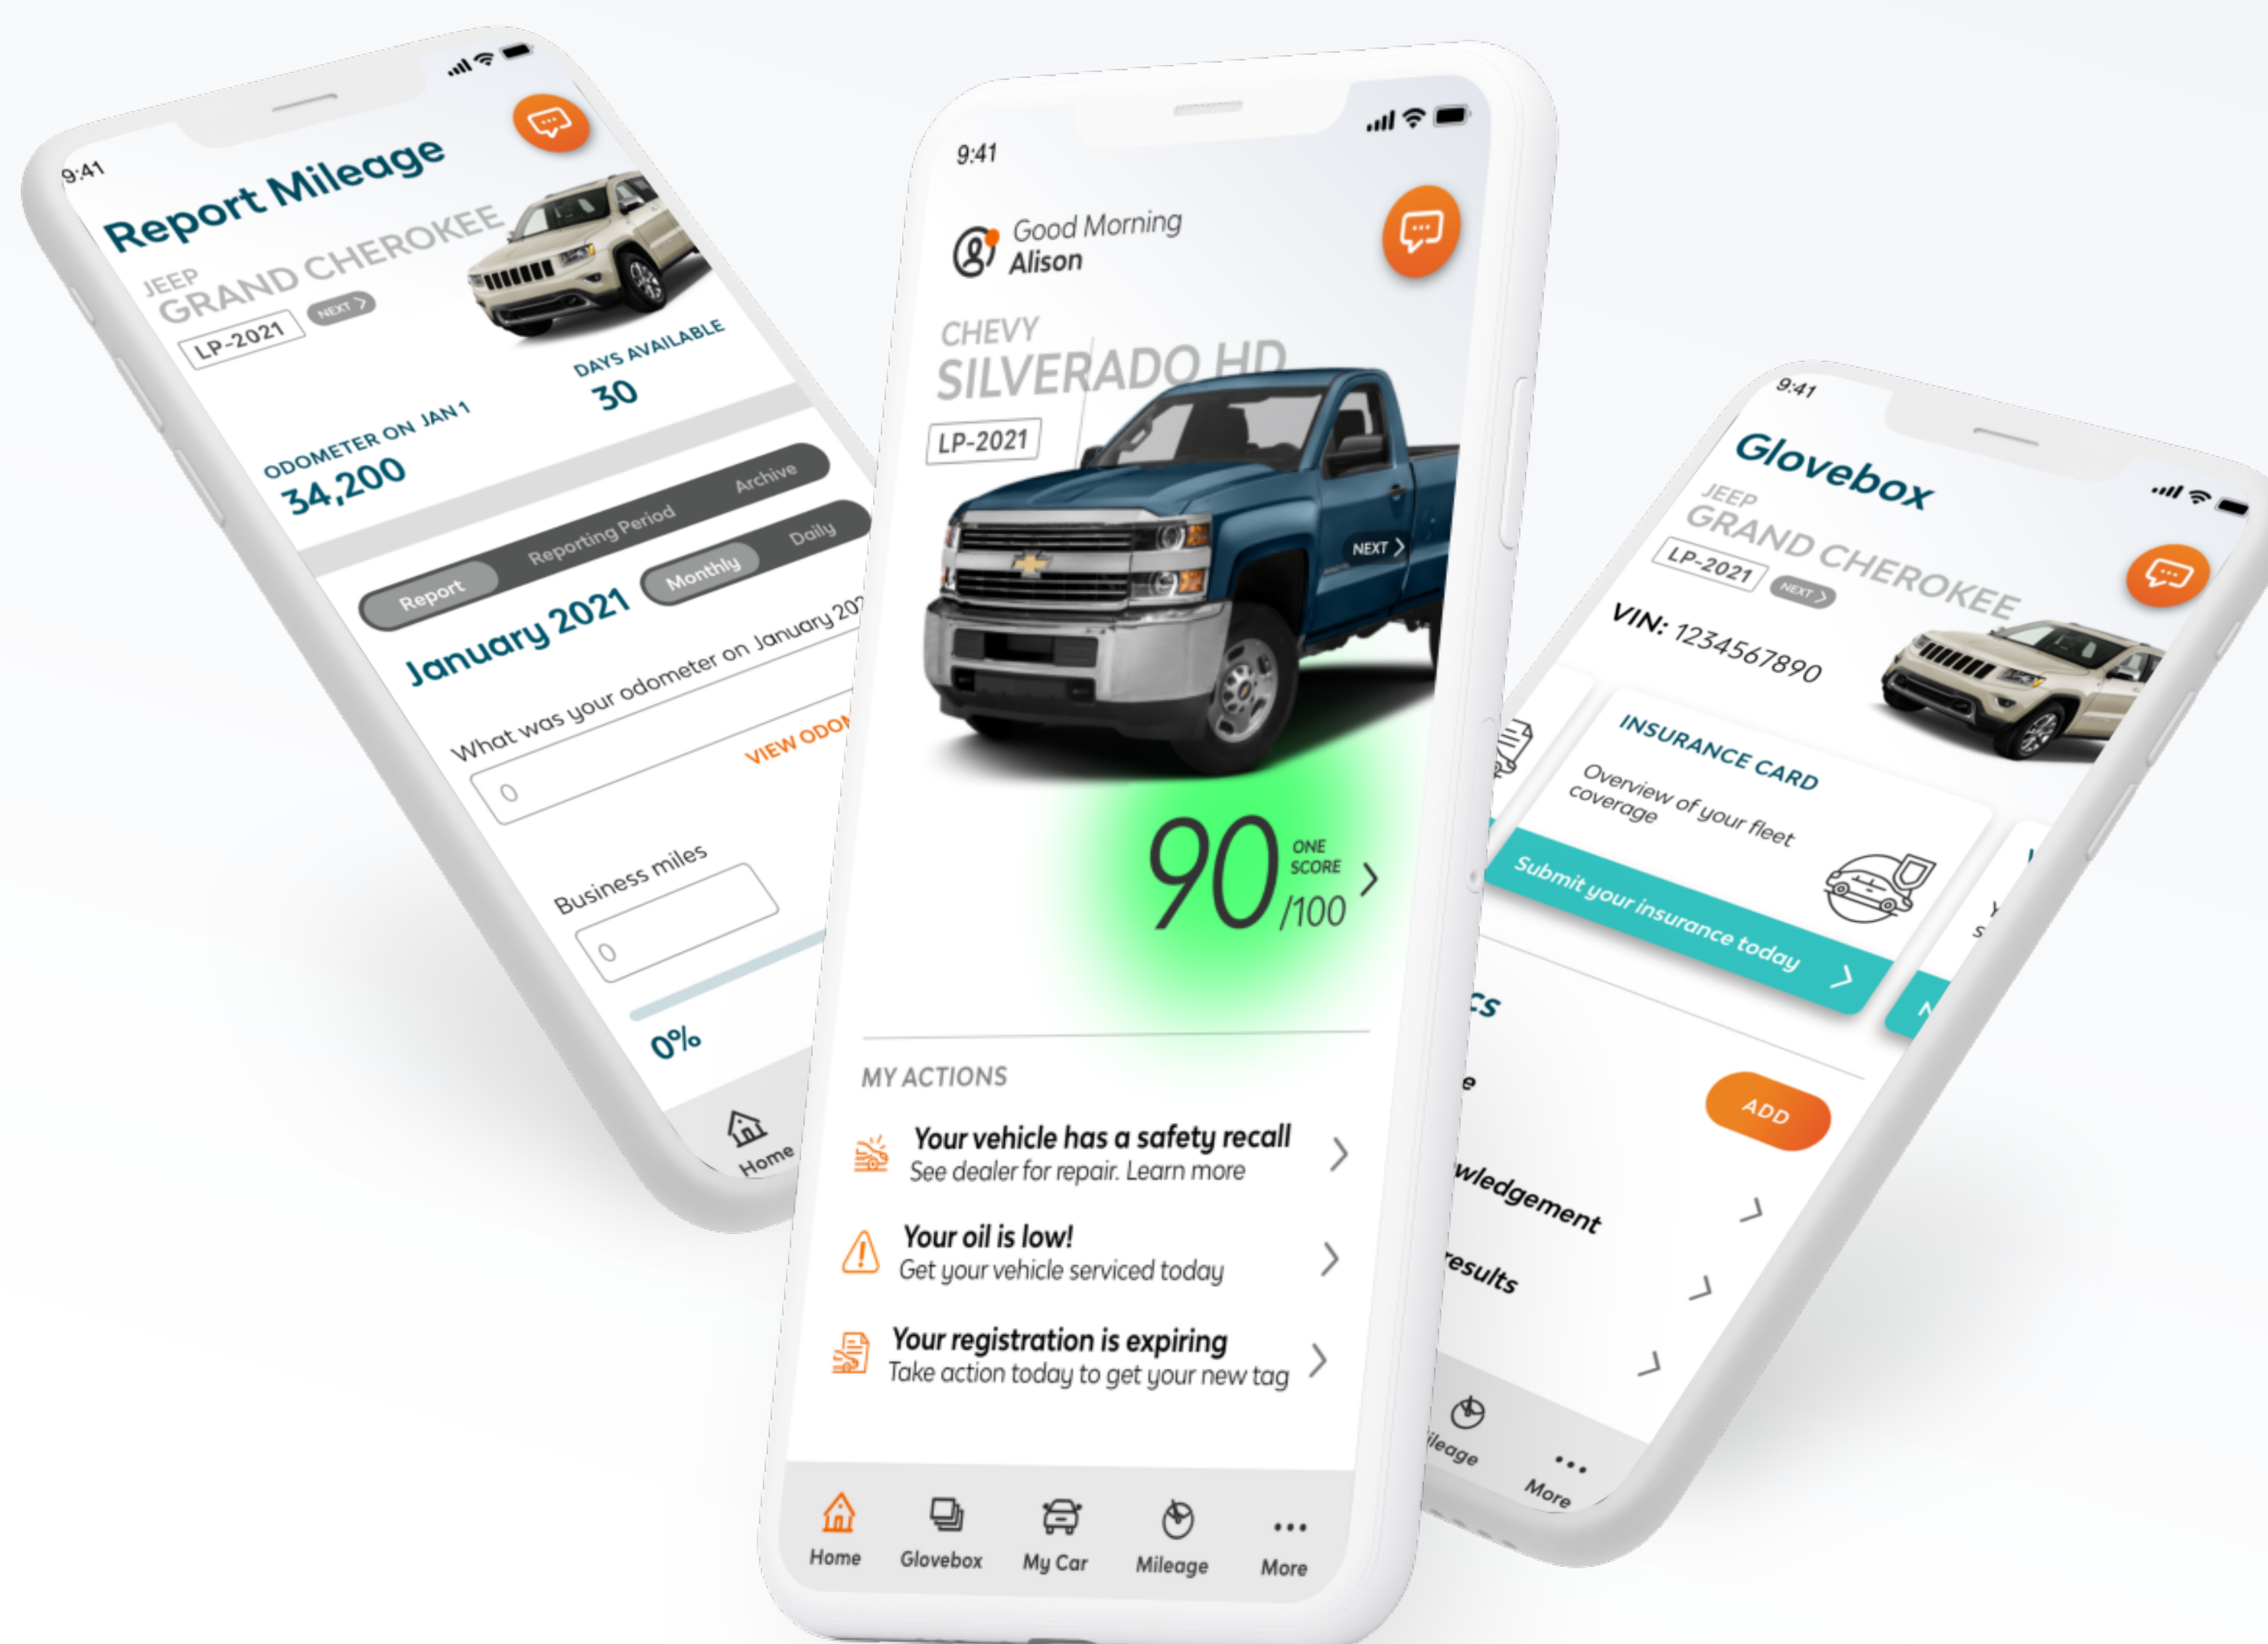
9:41

Report Mileage

JEEP
GRAND CHEROKEE
LP-2021
NEXT

ODOMETER ON JAN 1
34,200

DAYS AVAILABLE
30

Report
Reporting Period
Archive

January 2021

Monthly
Daily

What was your odometer on January 202

0

VIEW ODOM

Business miles

0

0%

Home

9:41

Good Morning
Alison

CHEVY
SILVERADO HD
LP-2021

NEXT

90 ONE SCORE /100

MY ACTIONS

Your vehicle has a safety recall
See dealer for repair. Learn more

Your oil is low!
Get your vehicle serviced today

Your registration is expiring
Take action today to get your new tag

Home
Glovebox
My Car
Mileage
More

9:41

Glovebox

JEEP
GRAND CHEROKEE
LP-2021
NEXT

VIN: 1234567890

INSURANCE CARD
Overview of your fleet coverage

Submit your insurance today

cs

e

ADD

wledgement

esults

ileage
More